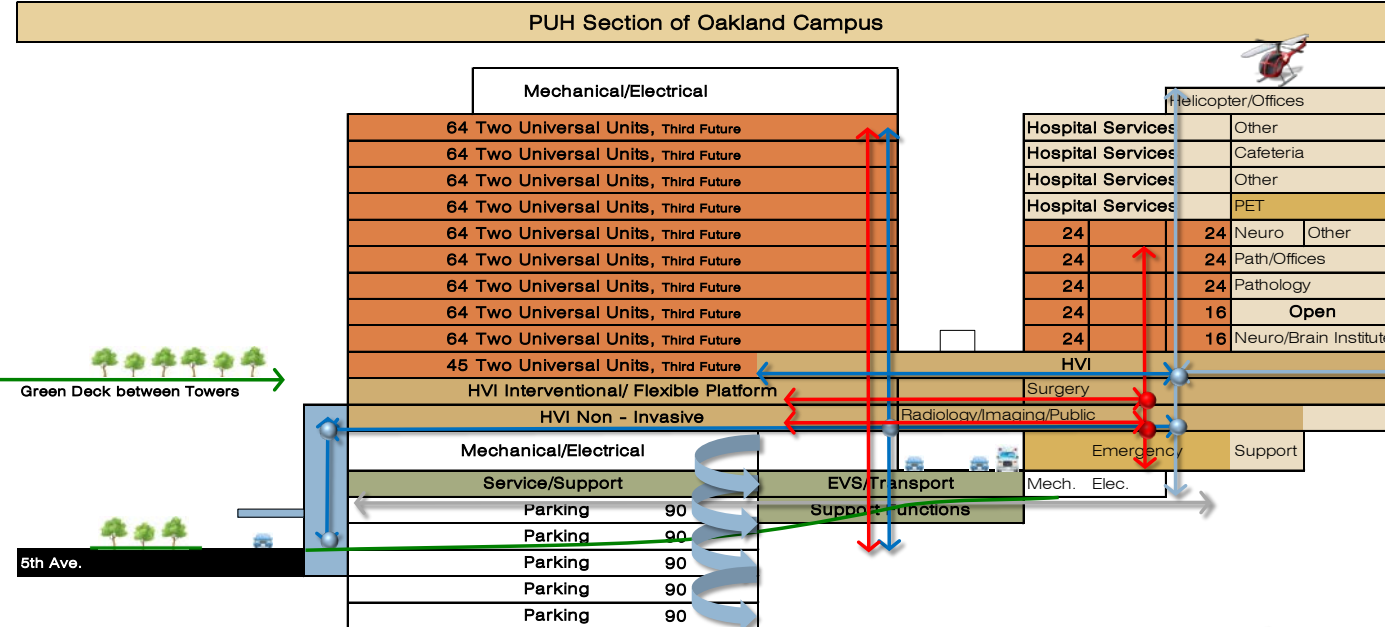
PUH Section of Oakland Campus

Mechanical/Electrical

64 Two Universal Units, Third Future
64 Two Universal Units, Third Future
64 Two Universal Units, Third Future
64 Two Universal Units, Third Future
64 Two Universal Units, Third Future
64 Two Universal Units, Third Future
64 Two Universal Units, Third Future
64 Two Universal Units, Third Future
64 Two Universal Units, Third Future
45 Two Universal Units, Third Future

HVI
HVI Interventional/ Flexible Platform
Surgery
HVI Non - Invasive
Radiology/Imaging/Public
Mechanical/Electrical
Emergency
Support
Service/Support
EVS/Transport
Mech.
Elec.
Support Functions

Helicopter/Offices
Hospital Services | Other
Hospital Services | Cafeteria
Hospital Services | Other
Hospital Services | PET
24 | 24 | Neuro | Other
24 | 24 | Path/Offices
24 | 24 | Pathology
24 | 16 | Open
24 | 16 | Neuro/Brain Institute

Green Deck between Towers
5th Ave.

Parking 90
Parking 90
Parking 90
Parking 90
Parking 90